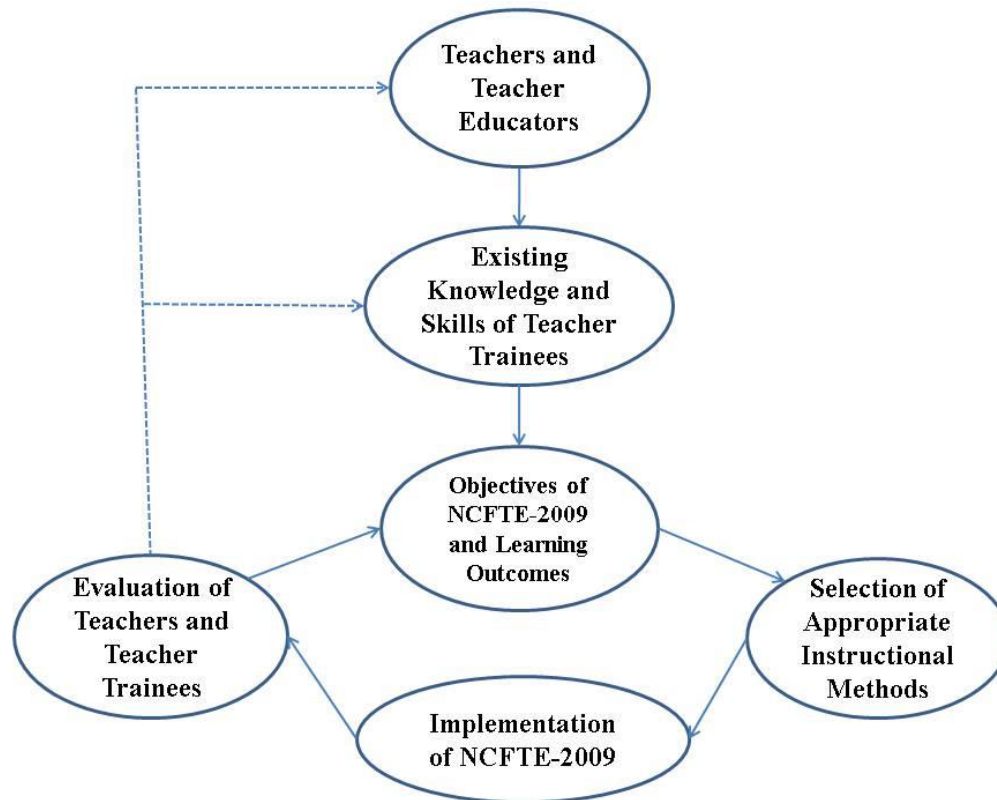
Teachers and Teacher Educators

Existing Knowledge and Skills of Teacher Trainees

Objectives of NCFTE-2009 and Learning Outcomes

Evaluation of Teachers and Teacher Trainees

Selection of Appropriate Instructional Methods

Implementation of NCFTE-2009